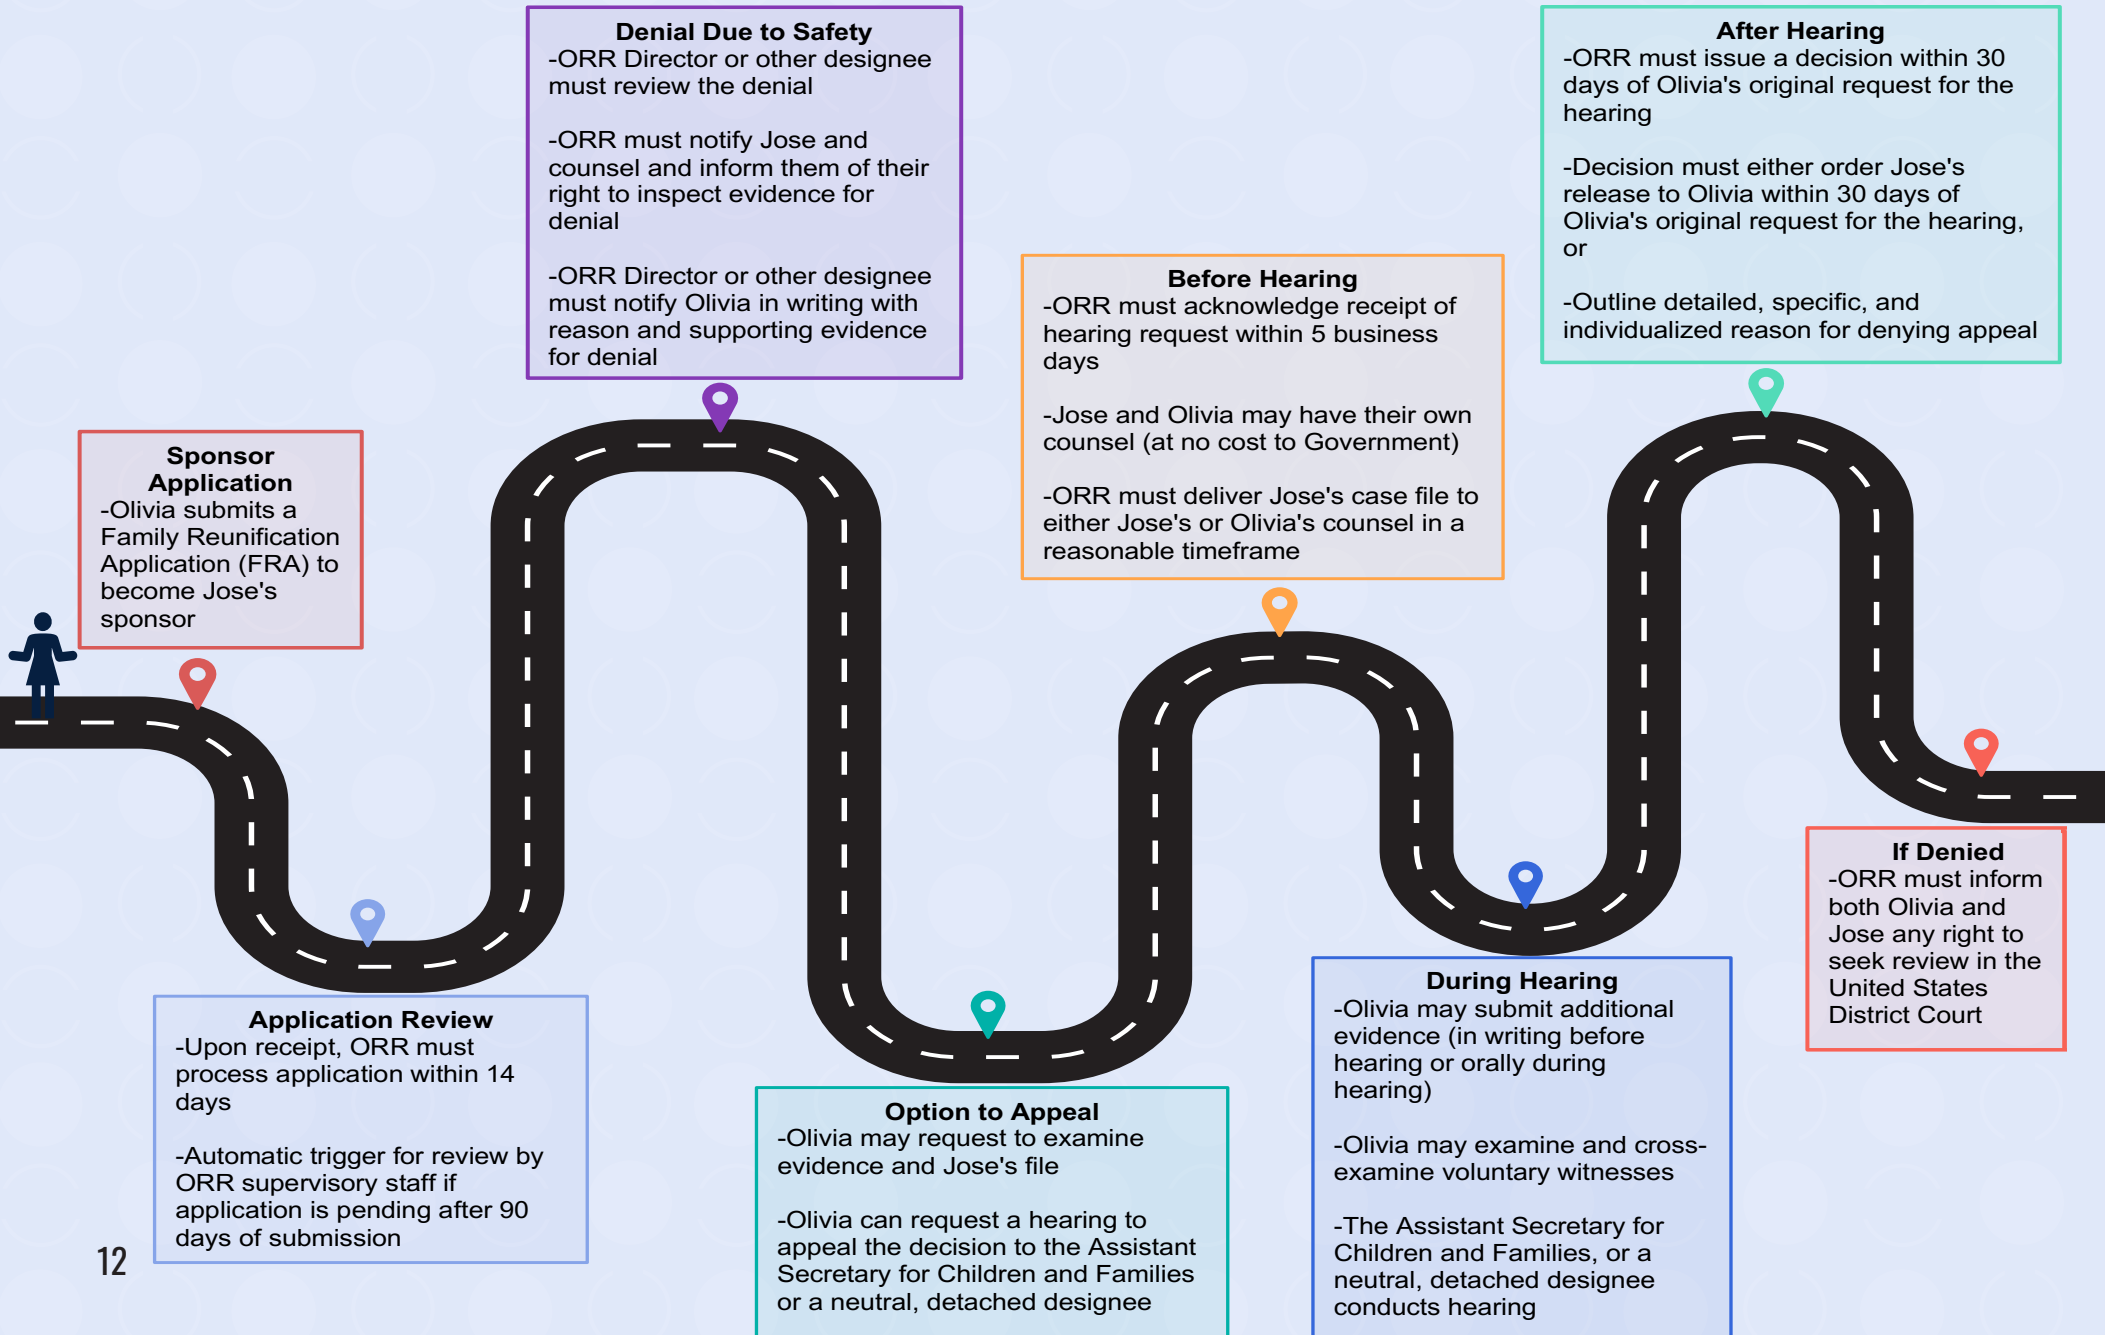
Sponsor Application
-Olivia submits a Family Reunification Application (FRA) to become Jose's sponsor

Application Review
-Upon receipt, ORR must process application within 14 days

-Automatic trigger for review by ORR supervisory staff if application is pending after 90 days of submission

Denial Due to Safety
-ORR Director or other designee must review the denial

-ORR must notify Jose and counsel and inform them of their right to inspect evidence for denial

-ORR Director or other designee must notify Olivia in writing with reason and supporting evidence for denial

Option to Appeal
-Olivia may request to examine evidence and Jose's file

-Olivia can request a hearing to appeal the decision to the Assistant Secretary for Children and Families or a neutral, detached designee

Before Hearing
-ORR must acknowledge receipt of hearing request within 5 business days

-Jose and Olivia may have their own counsel (at no cost to Government)

-ORR must deliver Jose's case file to either Jose's or Olivia's counsel in a reasonable timeframe

During Hearing
-Olivia may submit additional evidence (in writing before hearing or orally during hearing)

-Olivia may examine and cross-examine voluntary witnesses

-The Assistant Secretary for Children and Families, or a neutral, detached designee conducts hearing

After Hearing
-ORR must issue a decision within 30 days of Olivia's original request for the hearing

-Decision must either order Jose's release to Olivia within 30 days of Olivia's original request for the hearing, or

-Outline detailed, specific, and individualized reason for denying appeal

If Denied
-ORR must inform both Olivia and Jose any right to seek review in the United States District Court

12